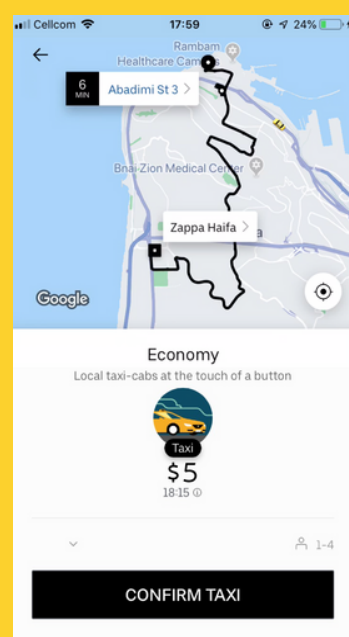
Cellcom 17:59 24%

Rambam Healthcare Campus

6 MIN Abadimi St 3 >

Bnai-Zion Medical Center

Zappa Haifa >

Google

Economy

Local taxi-cabs at the touch of a button

Taxi

$5

18:15

1-4

CONFIRM TAXI